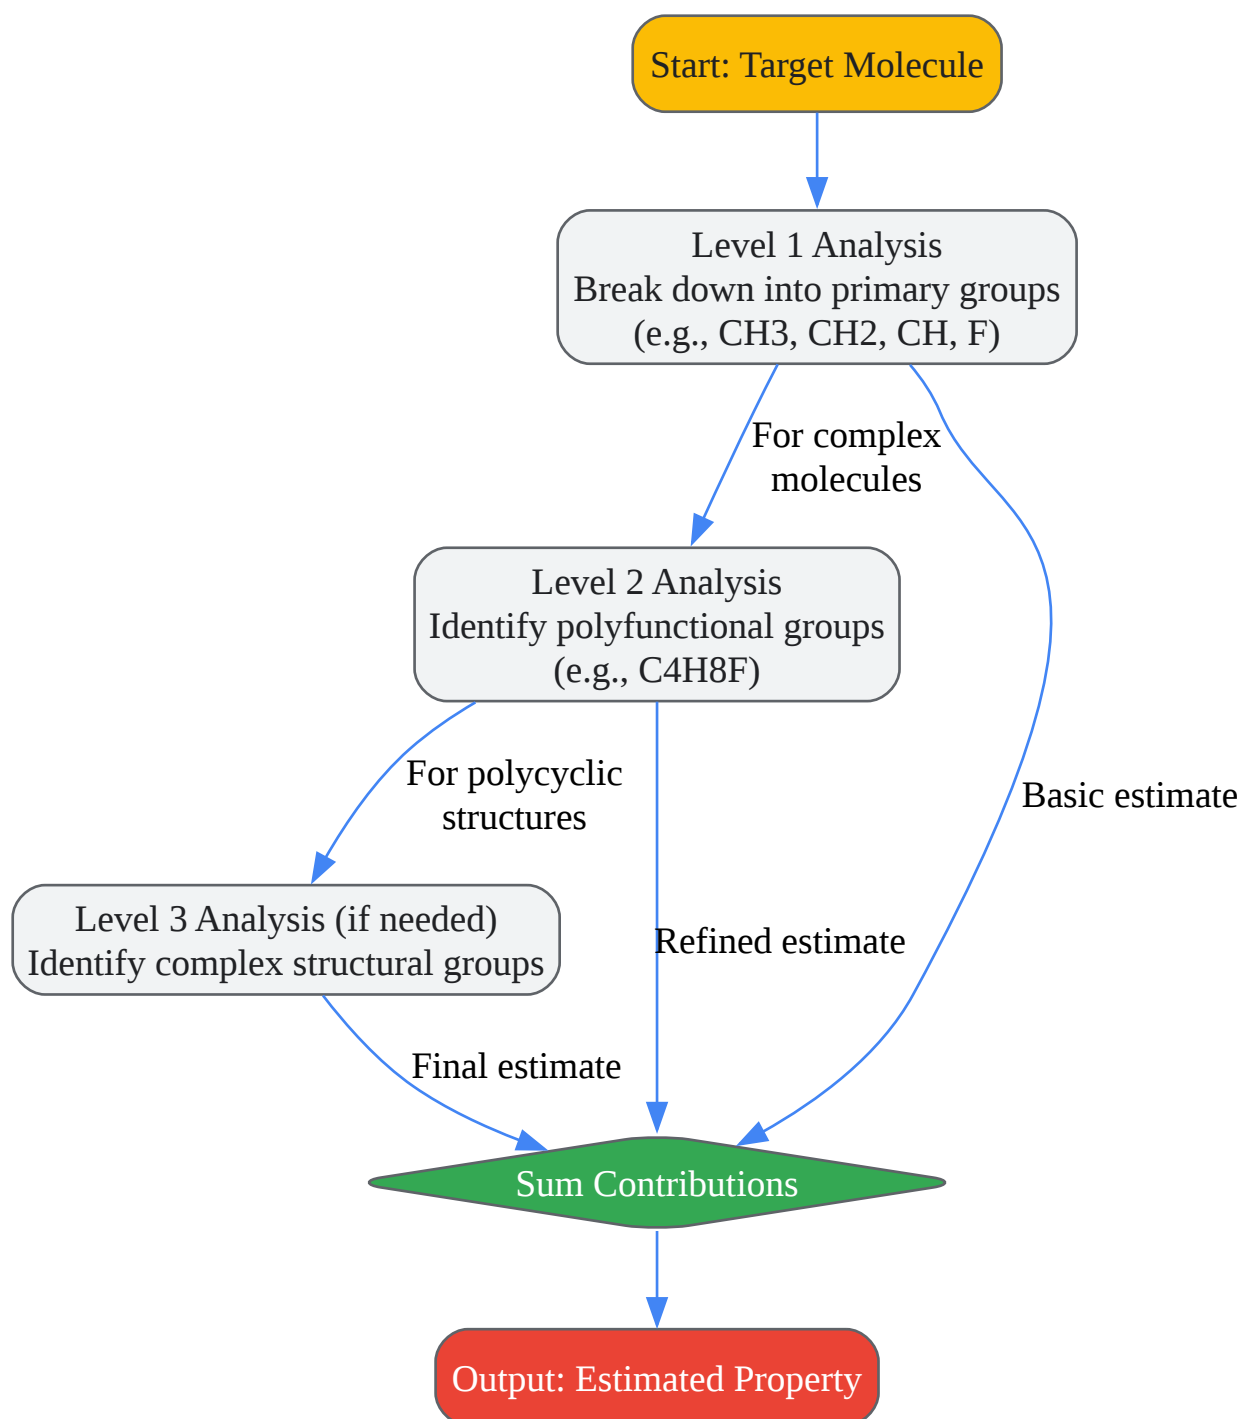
Start: Target Molecule

Level 1 Analysis
Break down into primary groups
(e.g., CH3, CH2, CH, F)

For complex molecules

Basic estimate

Level 2 Analysis
Identify polyfunctional groups
(e.g., C4H8F)

For polycyclic structures

Refined estimate

Level 3 Analysis (if needed)
Identify complex structural groups

Final estimate

Sum Contributions

Output: Estimated Property